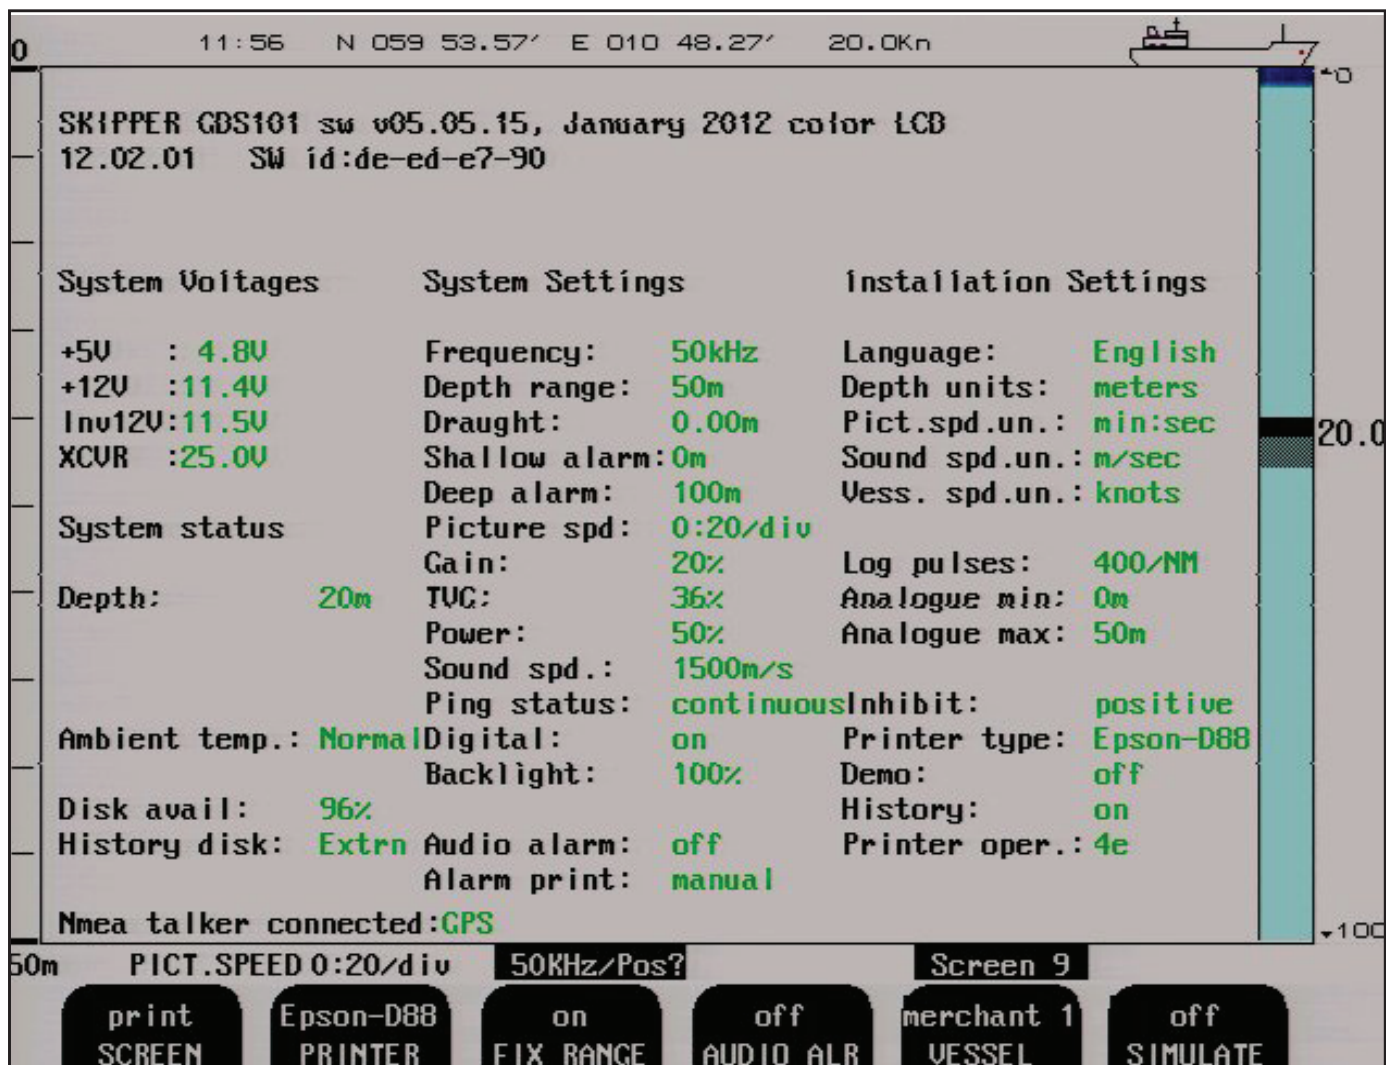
0 11:56 N 059 53.57′ E 010 48.27′ 20.0Kn

0

SKIPPER GDS101 sw v05.05.15, January 2012 color LCD
12.02.01 SW id:de-ed-e7-90

System Voltages
+5V : 4.8V
+12V :11.4V
Inv12V:11.5V
XCVR :25.0V

System status

Depth: 20m

Ambient temp.: Normal

Disk avail: 96%
History disk: Extrn

System Settings
Frequency: 50kHz
Depth range: 50m
Draught: 0.00m
Shallow alarm: 0m
Deep alarm: 100m
Picture spd: 0:20/div
Gain: 20%
TVG: 36%
Power: 50%
Sound spd.: 1500m/s
Ping status: continuous
Digital: on
Backlight: 100%
Audio alarm: off
Alarm print: manual

Installation Settings
Language: English
Depth units: meters
Pict.spd.un.: min:sec
Sound spd.un.: m/sec
Vess. spd.un.: knots
Log pulses: 400/NM
Analogue min: 0m
Analogue max: 50m
Inhibit: positive
Printer type: Epson-D88
Demo: off
History: on
Printer oper.: 4e

Nmea talker connected:GPS

20.0

100

50m PICT.SPEED 0:20/div 50KHz/Pos? Screen 9

print SCREEN
Epson-D88 PRINTER
on FIX RANGE
off AUDIO ALR
merchant 1 VESSEL
off SIMULATE